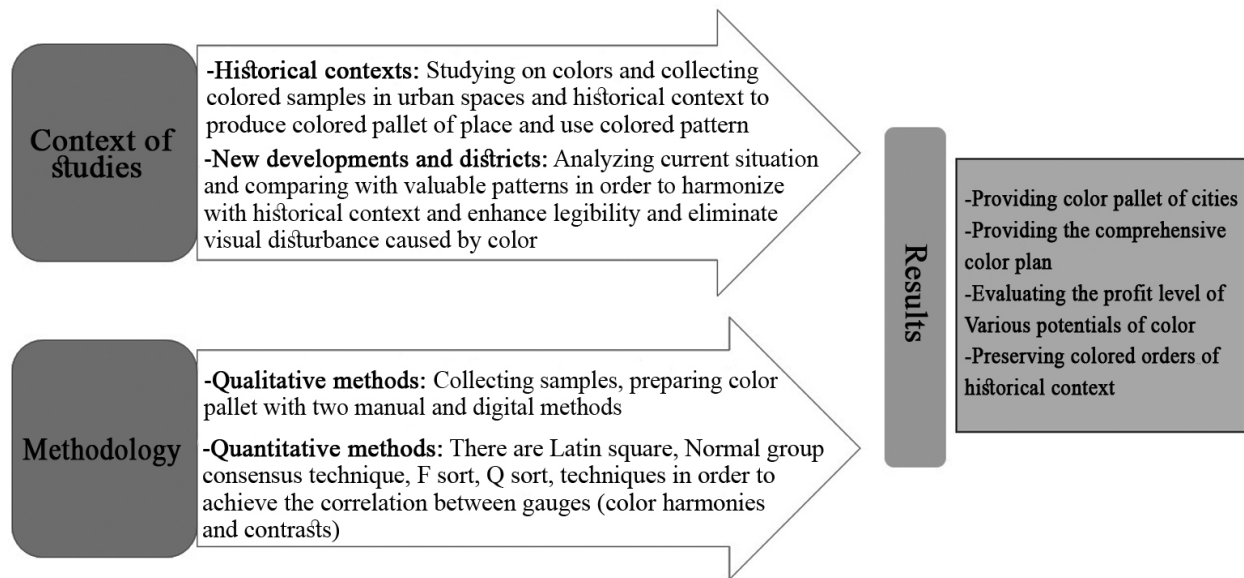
Context of studies

-Historical contexts: Studying on colors and collecting colored samples in urban spaces and historical context to produce colored pallet of place and use colored pattern

-New developments and districts: Analyzing current situation and comparing with valuable patterns in order to harmonize with historical context and enhance legibility and eliminate visual disturbance caused by color

Methodology

-Qualitative methods: Collecting samples, preparing color pallet with two manual and digital methods

-Quantitative methods: There are Latin square, Normal group consensus technique, F sort, Q sort, techniques in order to achieve the correlation between gauges (color harmonies and contrasts)

Results

-Providing color pallet of cities
-Providing the comprehensive color plan
-Evaluating the profit level of Various potentials of color
-Preserving colored orders of historical context